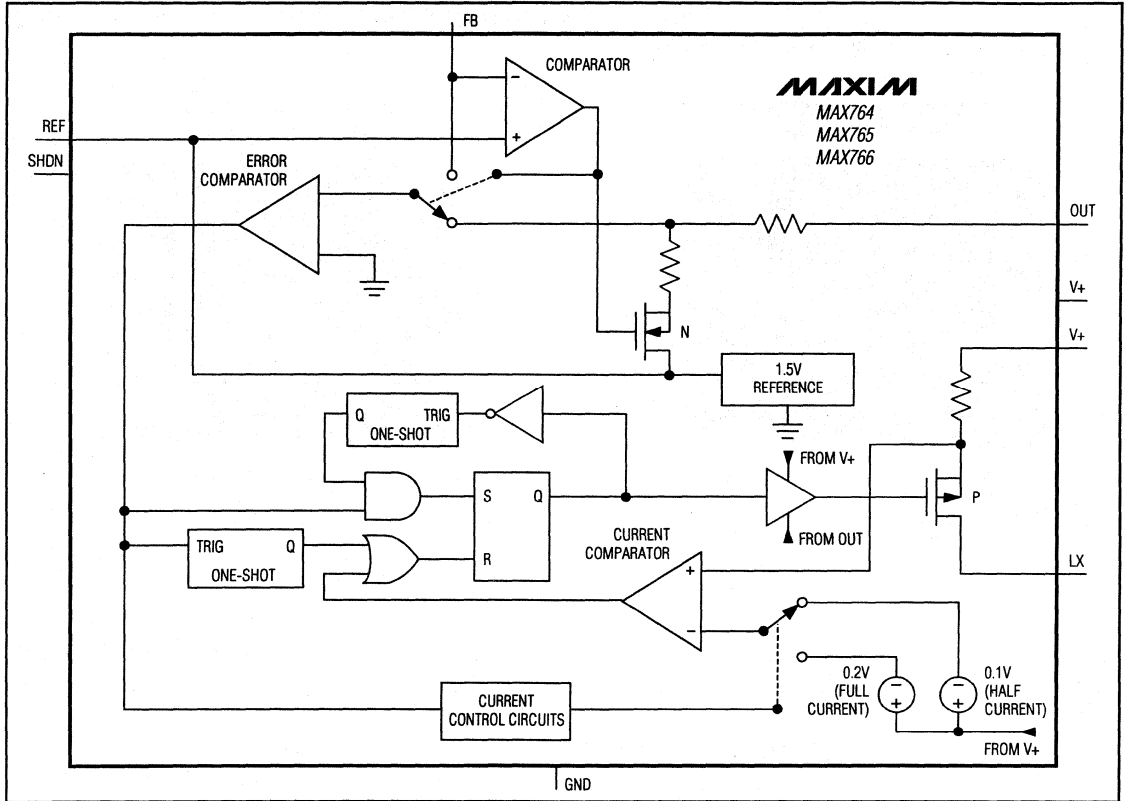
FB
COMPARATOR
MAXIM
MAX764
MAX765
MAX766
REF
SHDN
ERROR COMPARATOR
OUT
V+
V+
N
1.5V REFERENCE
Q TRIG
ONE-SHOT
S Q
R
FROM V+
FROM OUT
P
TRIG Q
ONE-SHOT
CURRENT COMPARATOR
LX
CURRENT CONTROL CIRCUITS
0.2V (FULL CURRENT)
0.1V (HALF CURRENT)
FROM V+
GND